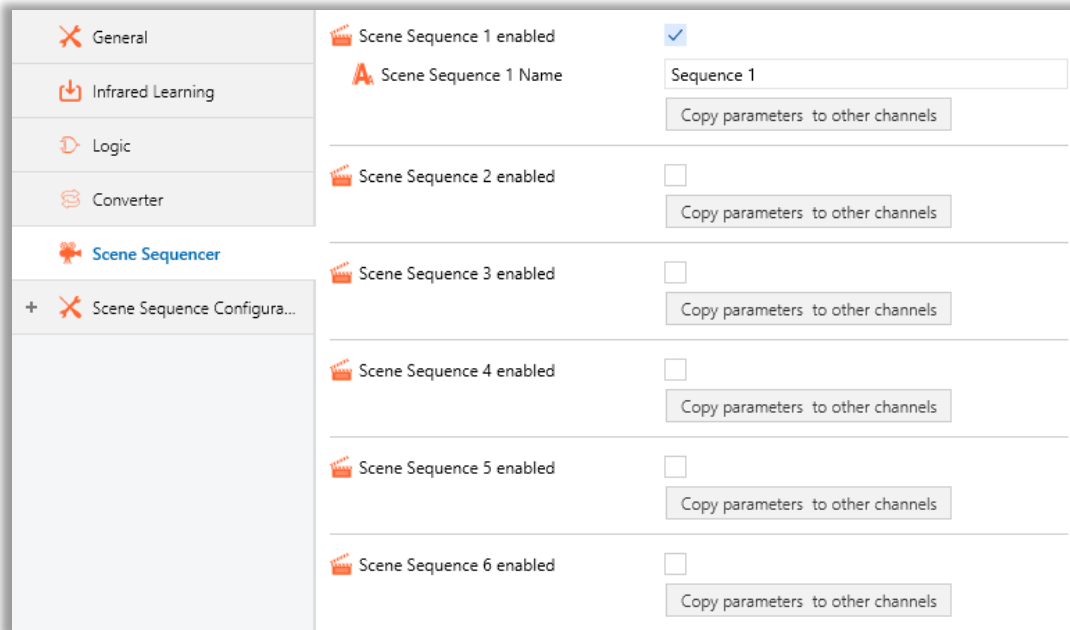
General

Infrared Learning

Logic

Converter

Scene Sequencer

+ Scene Sequence Configura...

Scene Sequence 1 enabled ✓

Scene Sequence 1 Name Sequence 1

Copy parameters to other channels

Scene Sequence 2 enabled

Copy parameters to other channels

Scene Sequence 3 enabled

Copy parameters to other channels

Scene Sequence 4 enabled

Copy parameters to other channels

Scene Sequence 5 enabled

Copy parameters to other channels

Scene Sequence 6 enabled

Copy parameters to other channels